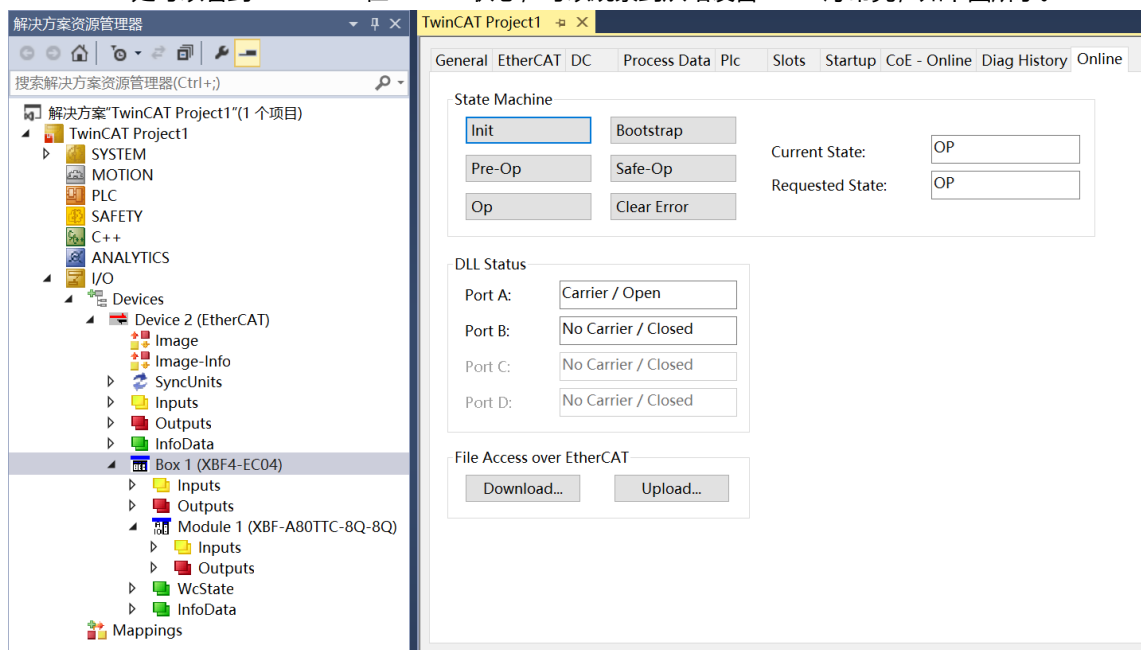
解决方案资源管理器
搜索解决方案资源管理器(Ctrl+;)
解决方案"TwinCAT Project1"(1 个项目)
TwinCAT Project1
SYSTEM
MOTION
PLC
SAFETY
C++
ANALYTICS
I/O
Devices
Device 2 (EtherCAT)
Image
Image-Info
SyncUnits
Inputs
Outputs
InfoData
Box 1 (XBF4-EC04)
Inputs
Outputs
Module 1 (XBF-A80TTC-8Q-8Q)
Inputs
Outputs
WcState
InfoData
Mappings

TwinCAT Project1

General | EtherCAT | DC | Process Data | Plc | Slots | Startup | CoE - Online | Diag History | Online

State Machine
Init
Bootstrap
Pre-Op
Safe-Op
Op
Clear Error
Current State: OP
Requested State: OP

DLL Status
Port A: Carrier / Open
Port B: No Carrier / Closed
Port C: No Carrier / Closed
Port D: No Carrier / Closed

File Access over EtherCAT
Download...
Upload...